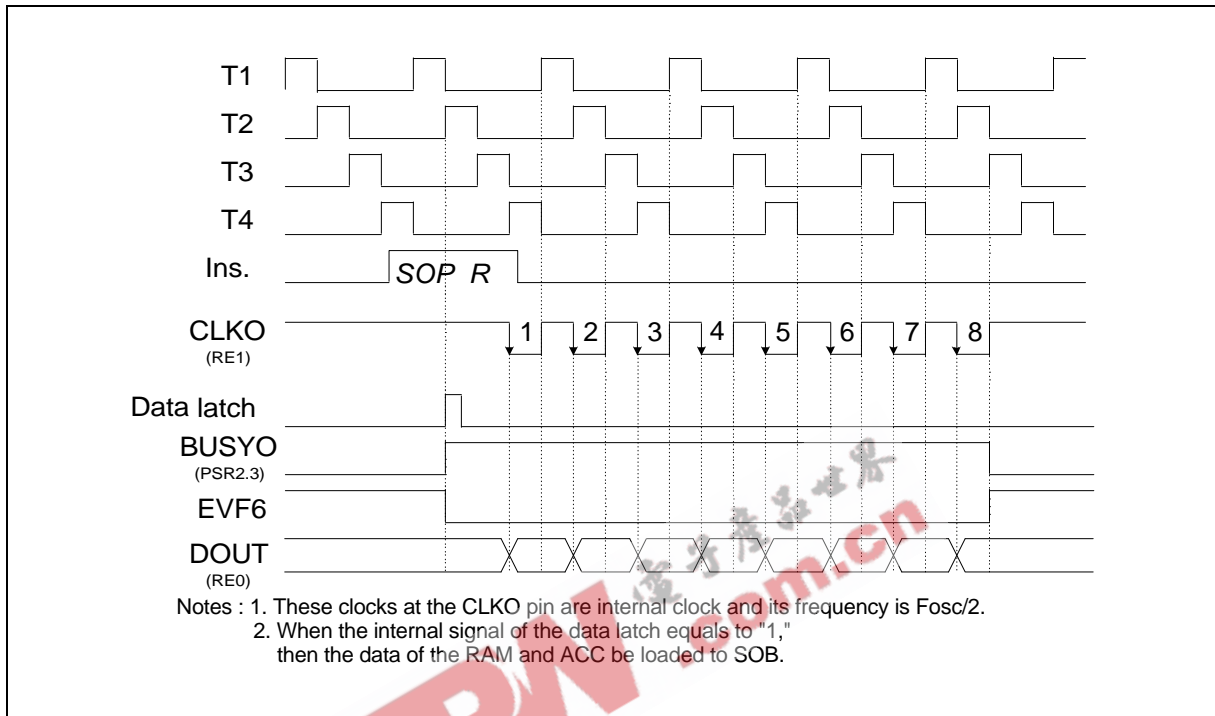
T1
T2
T3
T4
Ins.
SOP R
CLKO
(RE1)
1 2 3 4 5 6 7 8
Data latch
BUSYO
(PSR2.3)
EVF6
DOUT
(RE0)

Notes : 1. These clocks at the CLKO pin are internal clock and its frequency is Fosc/2.
2. When the internal signal of the data latch equals to "1," then the data of the RAM and ACC be loaded to SOB.

.com.cn